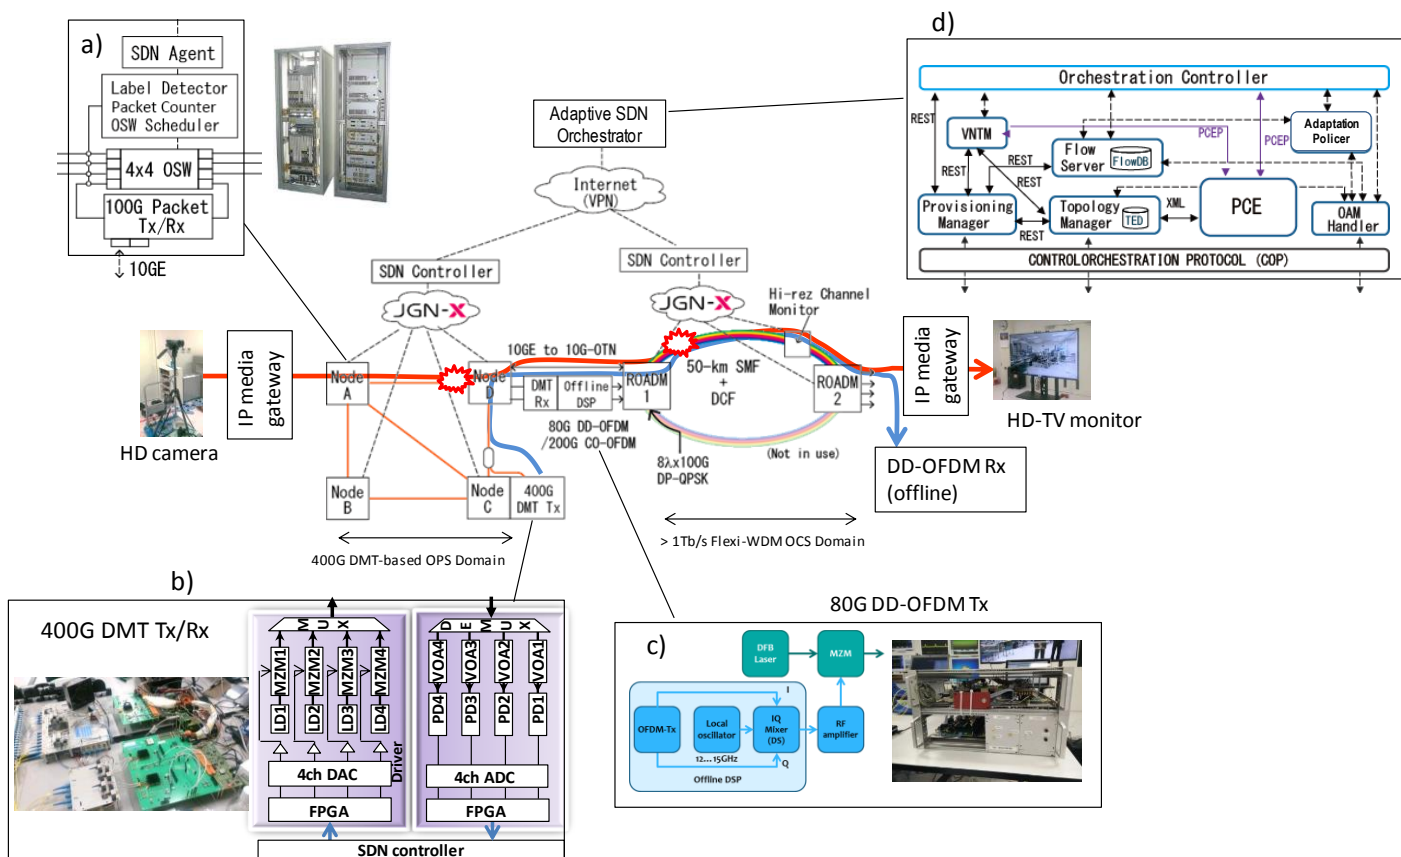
a)

SDN Agent

Label Detector
Packet Counter
OSW Scheduler

4x4 OSW

100G Packet Tx/Rx

10GE

Adaptive SDN Orchestrator

Internet (VPN)

SDN Controller

SDN Controller

JGN-X

JGN-X

Hi-rez Channel Monitor

IP media gateway

HD camera

Node A

Node B

Node C

Node D

10GE to 10G-OTN

DMT Rx

Offline DSP

ROADM 1

50-km SMF + DCF

ROADM 2

IP media gateway

HD-TV monitor

80G DD-OFDM /200G CO-OFDM

8λx100G DP-QPSK

(Not in use)

DD-OFDM Rx (offline)

400G DMT Tx

400G DMT-based OPS Domain

> 1Tb/s Flexi-WDM OCS Domain

d)

Orchestration Controller

REST

VNTM

PCEP

PCEP

Adaptation Policer

Flow Server

FlowDB

REST

REST

REST

Provisioning Manager

Topology Manager

TED

XML

PCE

OAM Handler

REST

CONTROLORCHESTRATION PROTOCOL (COP)

b)

400G DMT Tx/Rx

M U X

MZM1 MZM2 MZM3 MZM4

LD1 LD2 LD3 LD4

Driver

4ch DAC

FPGA

D E M U X

VOA4 VOA3 VOA2 VOA1

PD4 PD3 PD2 PD1

4ch ADC

FPGA

SDN controller

80G DD-OFDM Tx

c)

DFB Laser

MZM

OFDM-Tx

Local oscillator

IQ Mixer (DS)

I

Q

RF amplifier

12... 15GHz

Offline DSP